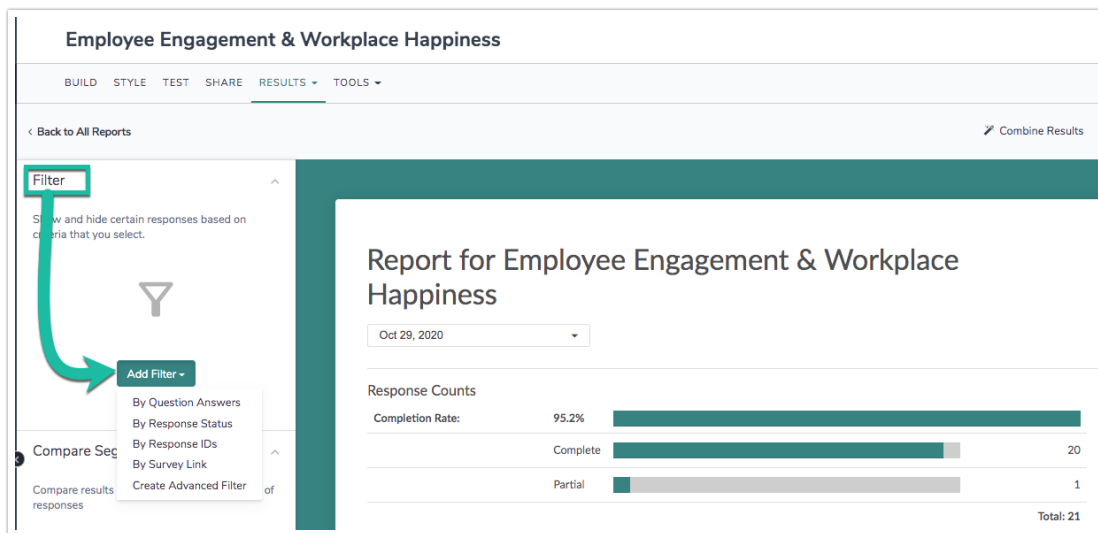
Employee Engagement & Workplace Happiness

BUILD STYLE TEST SHARE RESULTS ▾ TOOLS ▾

< Back to All Reports

Combine Results

Filter

S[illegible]w and hide certain responses based on c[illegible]ria that you select.

Add Filter ▾

By Question Answers
By Response Status
By Response IDs
By Survey Link
Create Advanced Filter

Compare Seg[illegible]

Compare results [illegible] of responses

Report for Employee Engagement & Workplace Happiness

Oct 29, 2020

Response Counts

| Completion Rate: | 95.2% | |
|---|---|---|
| | Complete | 20 |
| | Partial | 1 |

Total: 21